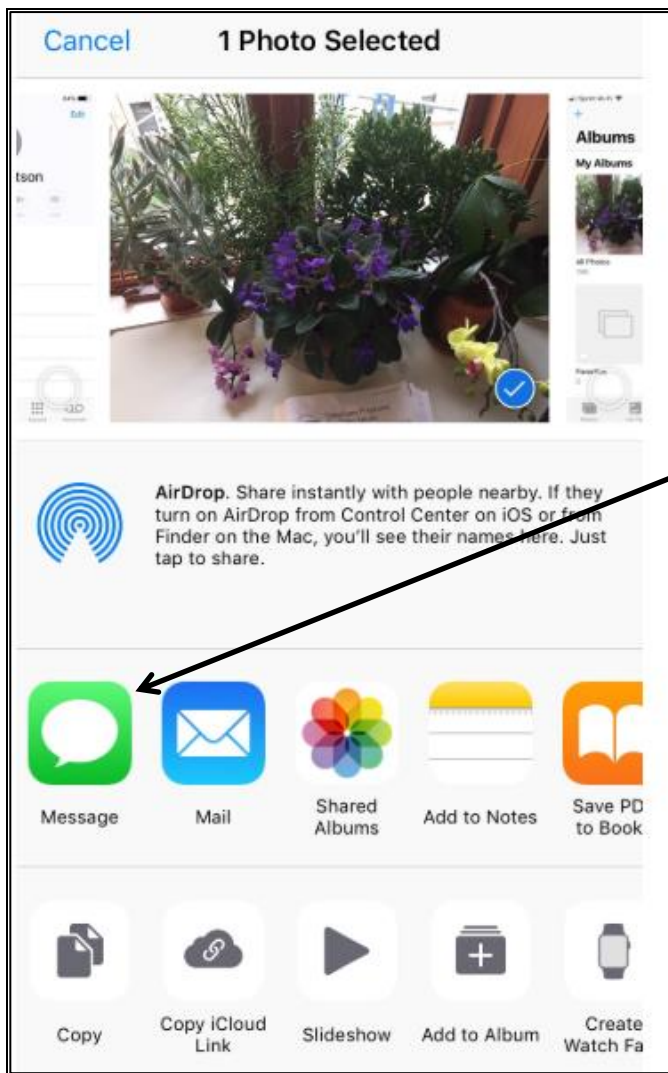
Cancel 1 Photo Selected

tson

Albums

My Albums

AirDrop. Share instantly with people nearby. If they turn on AirDrop from Control Center on iOS or from Finder on the Mac, you'll see their names here. Just tap to share.

Message

Mail

Shared Albums

Add to Notes

Save PD to Book

Copy

Copy iCloud Link

Slideshow

Add to Album

Create Watch Fa